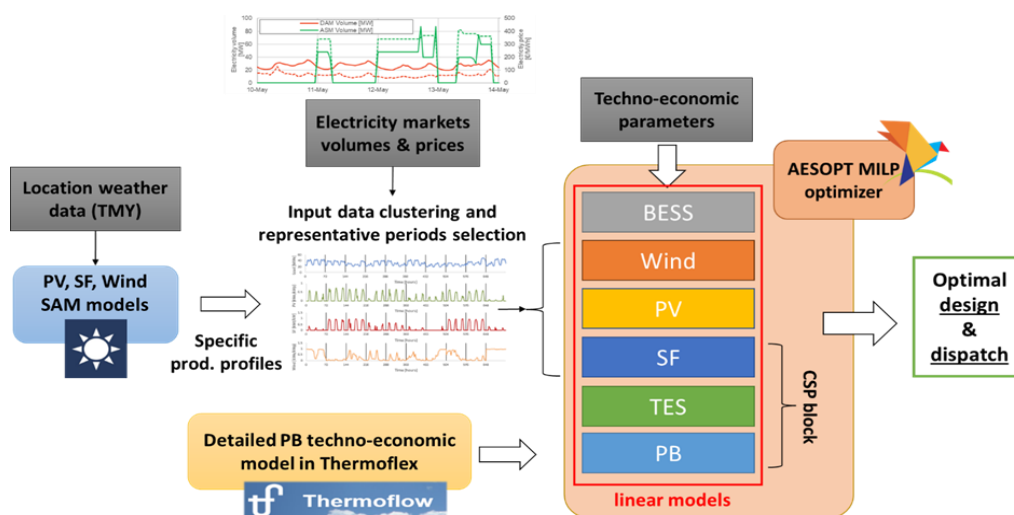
100
80
60
40
20
0
Electricity volume [MW]
DAM Volume [MW]
ASM Volume [MW]
500
400
300
200
100
0
Electricity price [€/MWh]
10-May
11-May
12-May
13-May
14-May

Electricity markets volumes & prices

Techno-economic parameters

AESOPT MILP optimizer

Location weather data (TMY)

Input data clustering and representative periods selection

PV, SF, Wind SAM models

Specific prod. profiles

BESS

Wind

PV

SF

TES

PB

CSP block

linear models

Optimal design & dispatch

Detailed PB techno-economic model in Thermoflex

Thermoflow